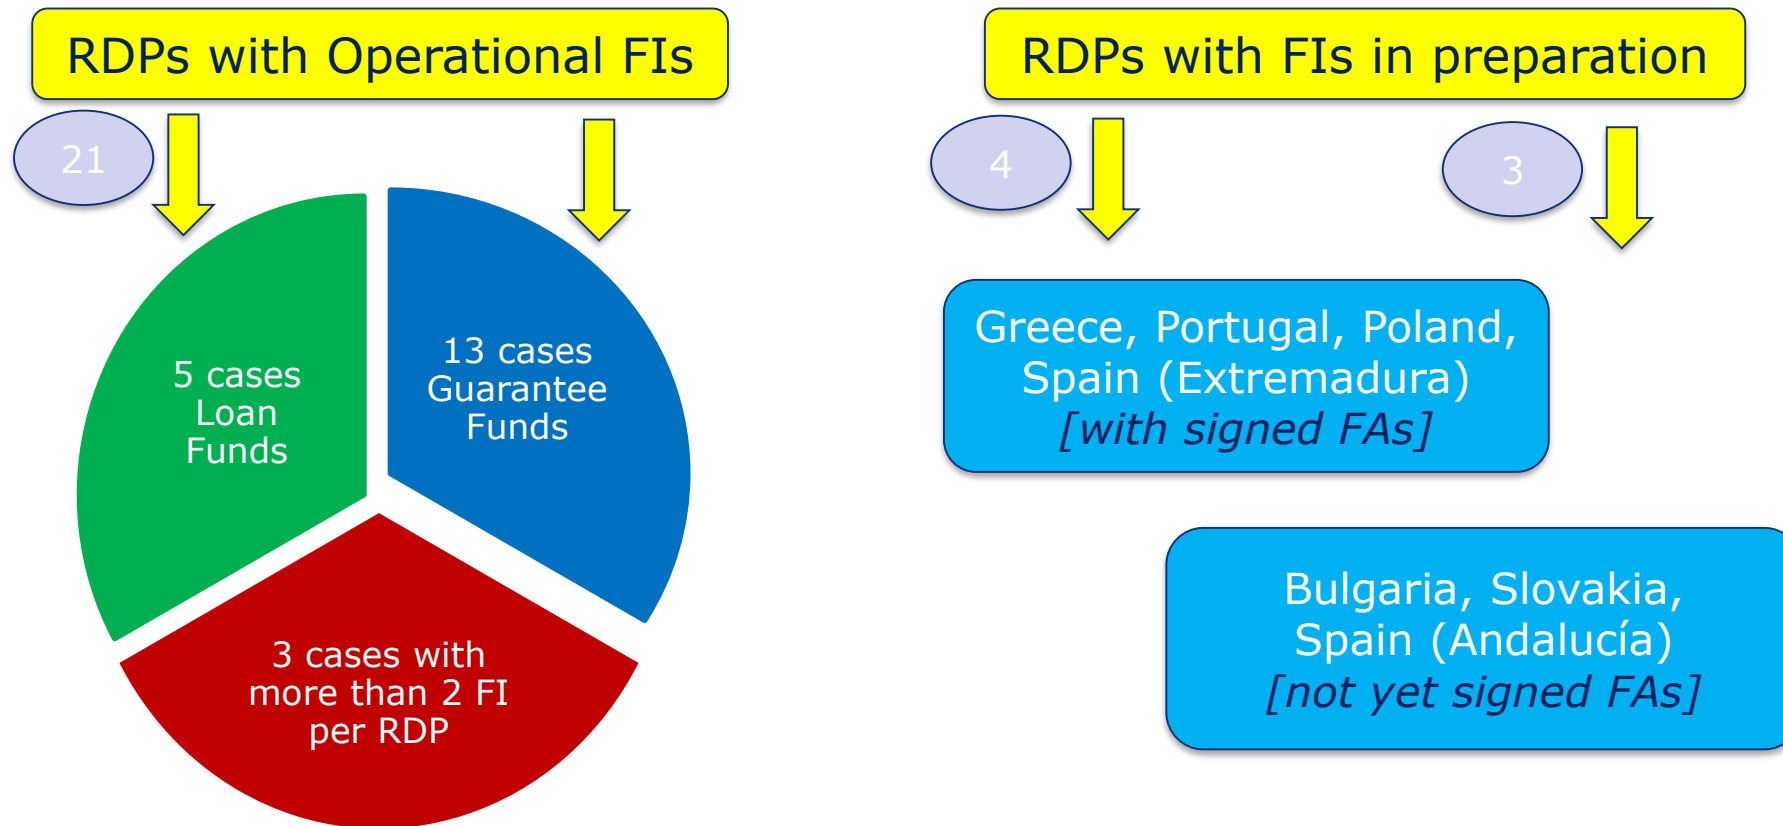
RDPs with Operational FIs

21

5 cases Loan Funds

13 cases Guarantee Funds

3 cases with more than 2 FI per RDP

RDPs with FIs in preparation

4

3

Greece, Portugal, Poland, Spain (Extremadura) [with signed FAs]

Bulgaria, Slovakia, Spain (Andalucía) [not yet signed FAs]